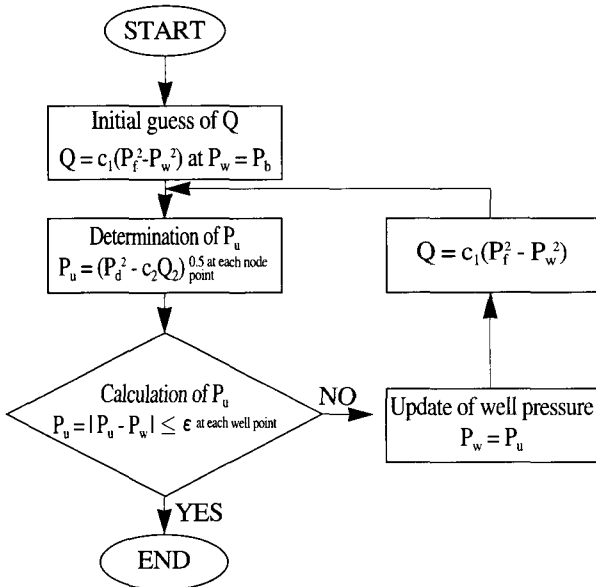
START

Initial guess of Q
$Q = c_1(P_f^2 - P_w^2)$ at $P_w = P_b$

Determination of $P_u$
$P_u = (P_d^2 - c_2Q_2)^{0.5}$ at each node point

Calculation of $P_u$
$P_u = |P_u - P_w| \leq \varepsilon$ at each well point

NO

Update of well pressure
$P_w = P_u$

$Q = c_1(P_f^2 - P_w^2)$

YES

END